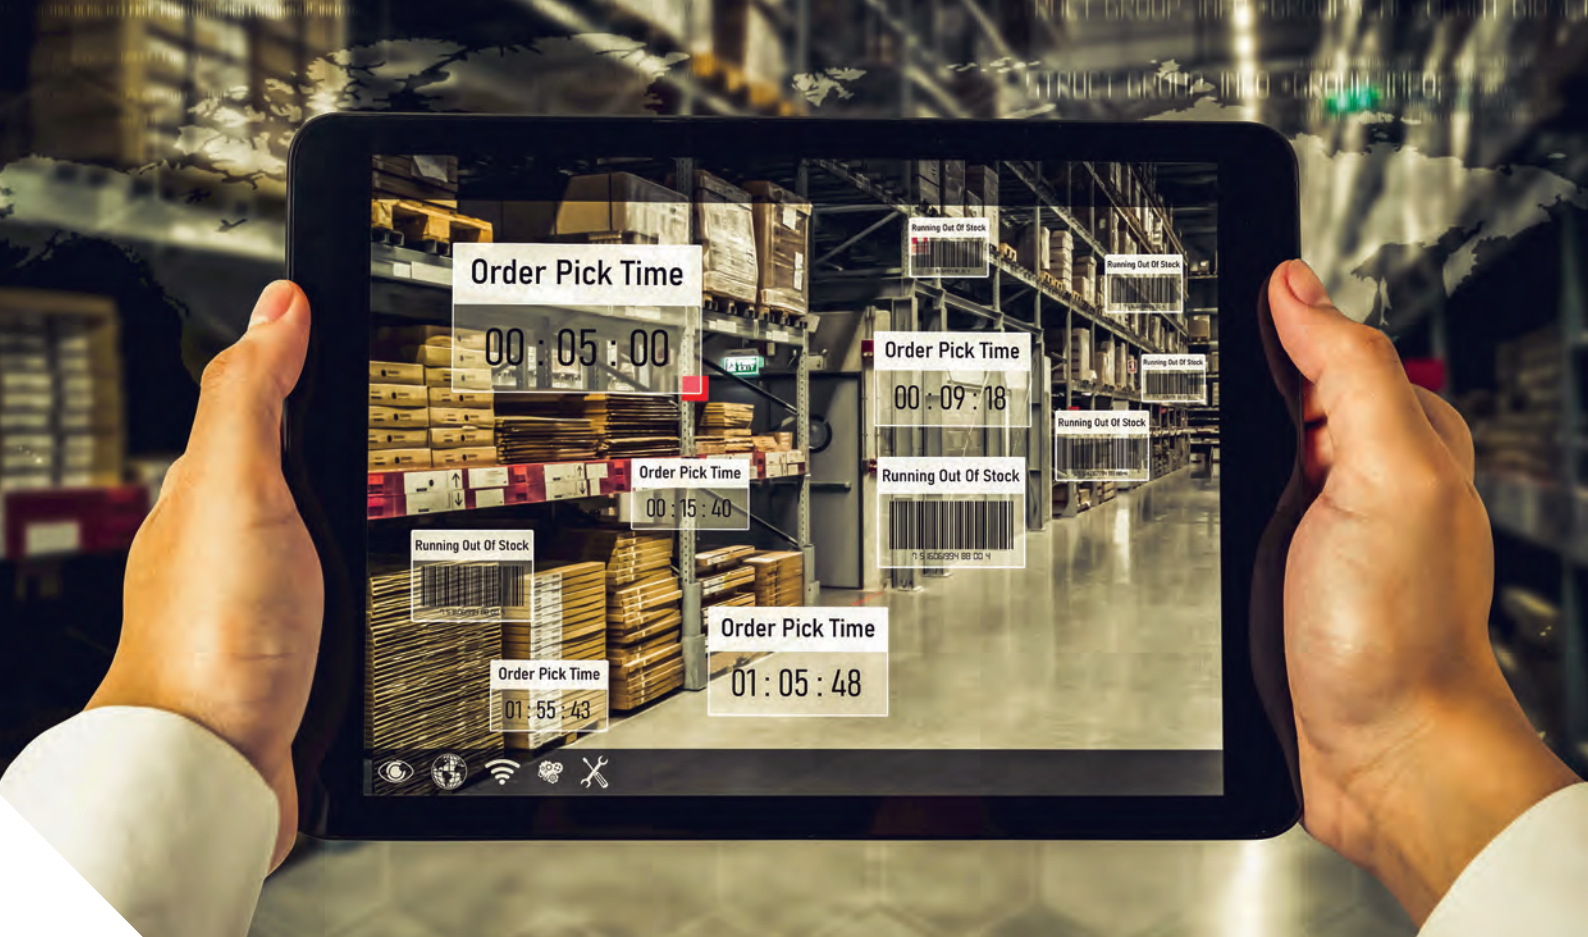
Order Pick Time
00 : 05 : 00

Running Out Of Stock

Running Out Of Stock

Order Pick Time
00 : 09 : 18

Running Out Of Stock

Running Out Of Stock

Order Pick Time
00 : 15 : 40

Running Out Of Stock

Running Out Of Stock

Order Pick Time
01 : 05 : 48

Order Pick Time
01 : 55 : 43